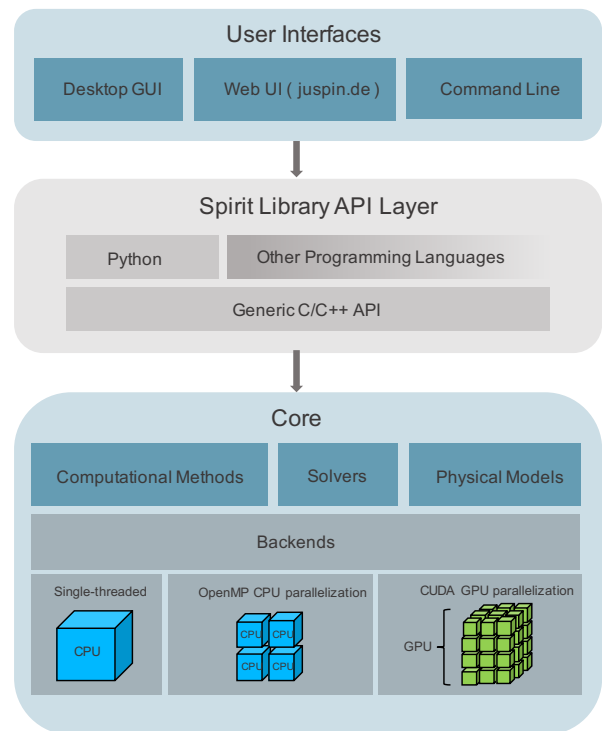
User Interfaces

Desktop GUI

Web UI ( juspin.de )

Command Line

Spirit Library API Layer

Python

Other Programming Languages

Generic C/C++ API

Core

Computational Methods

Solvers

Physical Models

Backends

Single-threaded

CPU

OpenMP CPU parallelization

CPU CPU CPU CPU

CUDA GPU parallelization

GPU